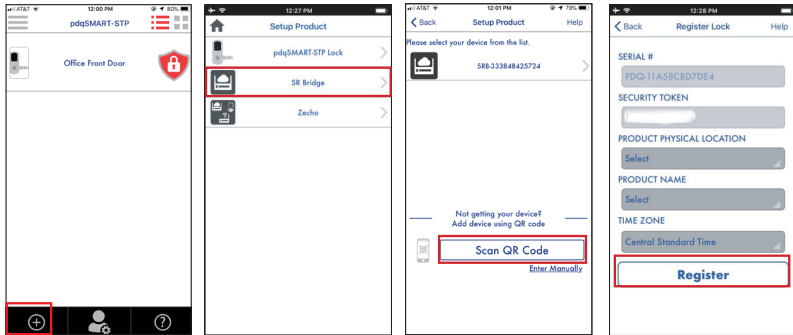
AT&T 12:00 PM 80%
pdqSMART-STP
Office Front Door

12:27 PM
Setup Product
pdqSMART-STP Lock
SR Bridge
Zecho

AT&T 12:01 PM 70%
Back Setup Product Help
Please select your device from the list.
SRB-333848425724
Not getting your device?
Add device using QR code
Scan QR Code
Enter Manually

12:28 PM
Back Register Lock Help
SERIAL #
PDQ-11A58CBD7DE4
SECURITY TOKEN
PRODUCT PHYSICAL LOCATION
Select
PRODUCT NAME
Select
TIME ZONE
Central Standard Time
Register